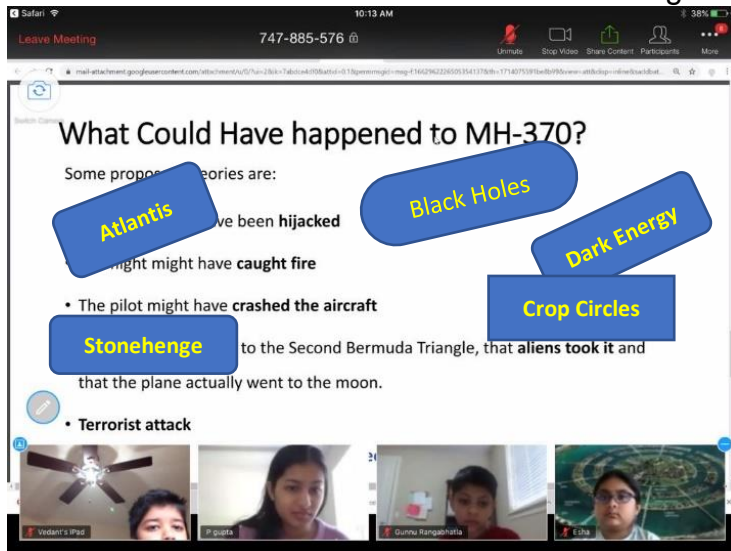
Safari 10:13 AM 38%

Leave Meeting 747-885-576

Unmute Stop Video Share Content Participants More

mail-attachment.googleusercontent.com/attachment/u/0/?ui=2&ik=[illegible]

Switch Camera

What Could Have happened to MH-370?

Some propo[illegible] eories are:

Atlantis

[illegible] ve been **hijacked**

Black Holes

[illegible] might might have **caught fire**

Dark Energy

• The pilot might have **crashed the aircraft**

Crop Circles

Stonehenge

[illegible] to the Second Bermuda Triangle, that **aliens took it** and that the plane actually went to the moon.

• **Terrorist attack**

Vedant's iPad

P gupta

Gunnu Rangabhatla

Esha